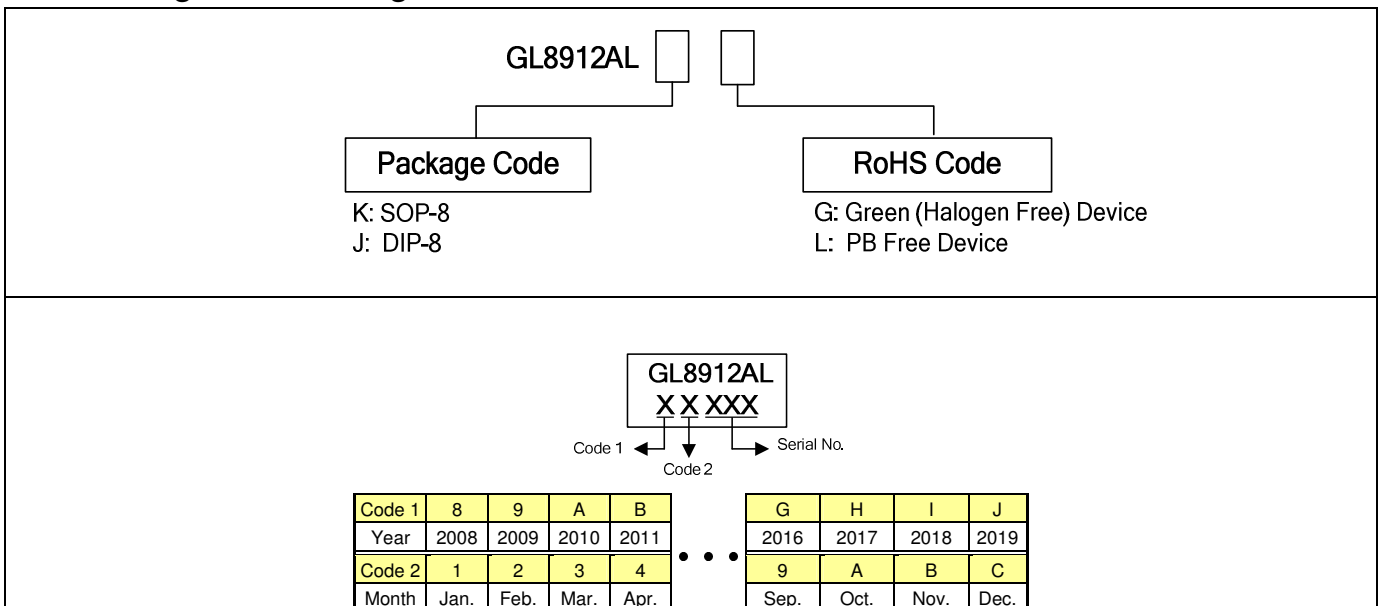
GL8912AL

Package Code

K: SOP-8
J: DIP-8

RoHS Code

G: Green (Halogen Free) Device
L: PB Free Device

GL8912AL
X X XXX

Code 1

Code 2

Serial No.

| Code 1 | 8 | 9 | A | B |
|---|---|---|---|---|
| Year | 2008 | 2009 | 2010 | 2011 |
| Code 2 | 1 | 2 | 3 | 4 |
| Month | Jan. | Feb. | Mar. | Apr. |

| G | H | I | J |
|---|---|---|---|
| 2016 | 2017 | 2018 | 2019 |
| 9 | A | B | C |
| Sep. | Oct. | Nov. | Dec. |